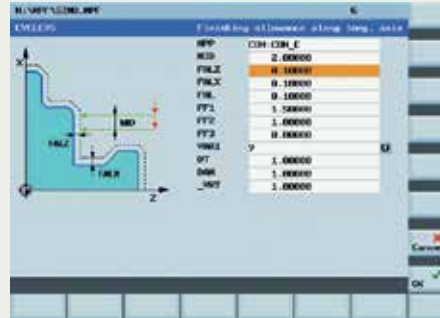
N:\WPD\SINO.MPF

CYCLE95

Finishing allowance along long. axis

| NPP | CON:CON_E |
|---|---|
| MID | 2.00000 |
| FALZ | 0.10000 |
| FALX | 0.10000 |
| FAL | 0.10000 |
| FF1 | 1.50000 |
| FF2 | 1.00000 |
| FF3 | 0.00000 |
| VARI | 9 |
| DT | 1.00000 |
| DAM | 1.00000 |
| _VRT | 1.00000 |

X

MID

FALZ

FALX

Z

Cancel

OK